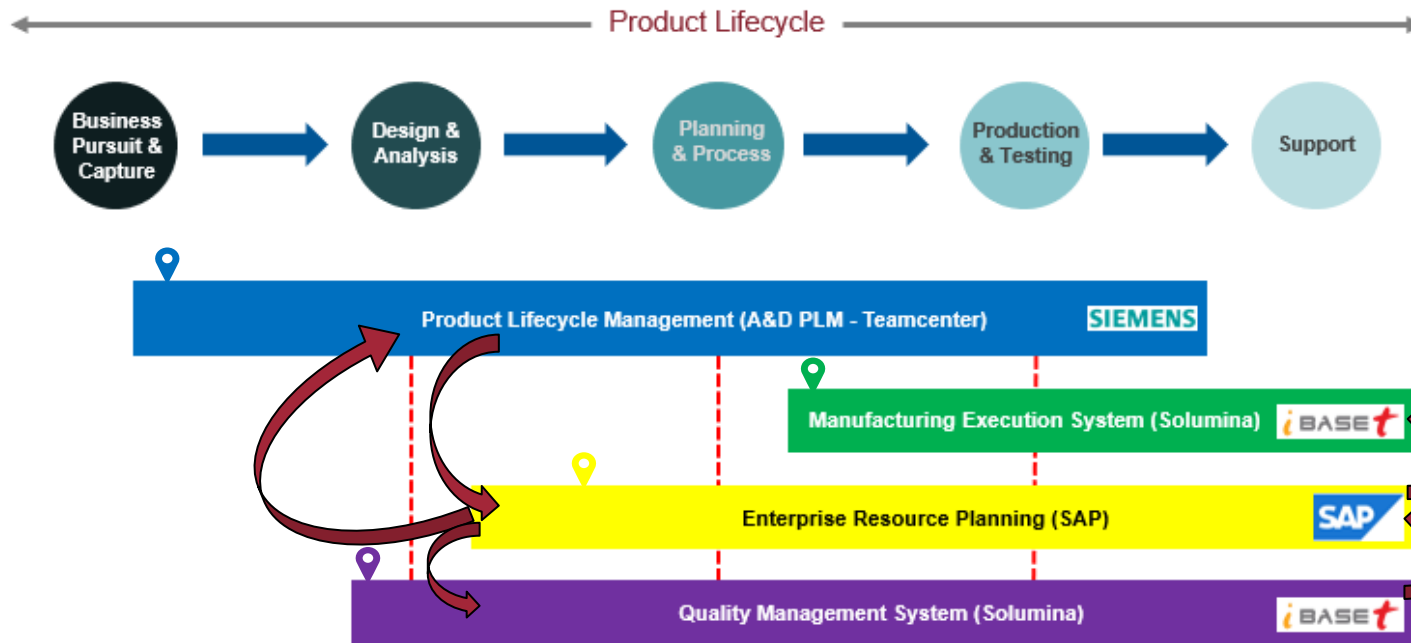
Product Lifecycle

Business Pursuit & Capture

Design & Analysis

Planning & Process

Production & Testing

Support

Product Lifecycle Management (A&D PLM - Teamcenter)

SIEMENS

Manufacturing Execution System (Solumina)

iBASEt

Enterprise Resource Planning (SAP)

SAP

Quality Management System (Solumina)

iBASEt